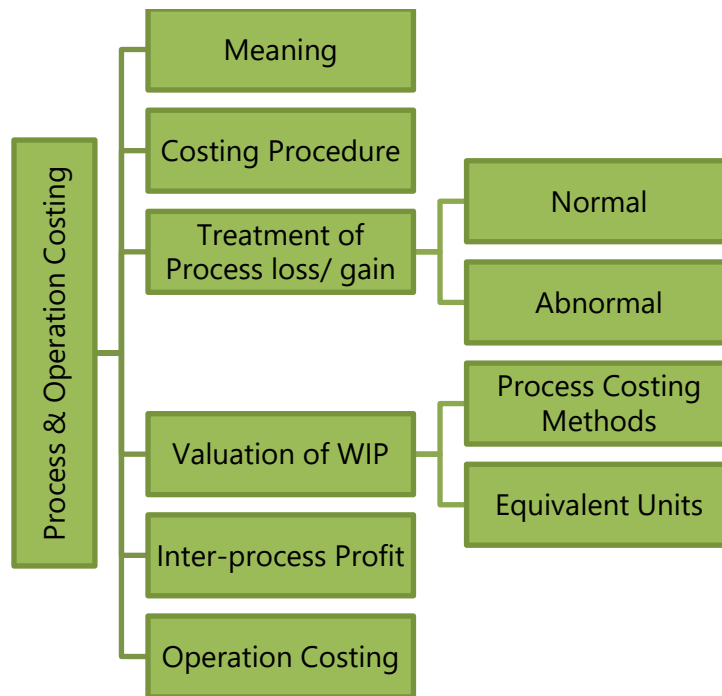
Process & Operation Costing

Meaning

Costing Procedure

Treatment of Process loss/ gain

Normal

Abnormal

Valuation of WIP

Process Costing Methods

Equivalent Units

Inter-process Profit

Operation Costing